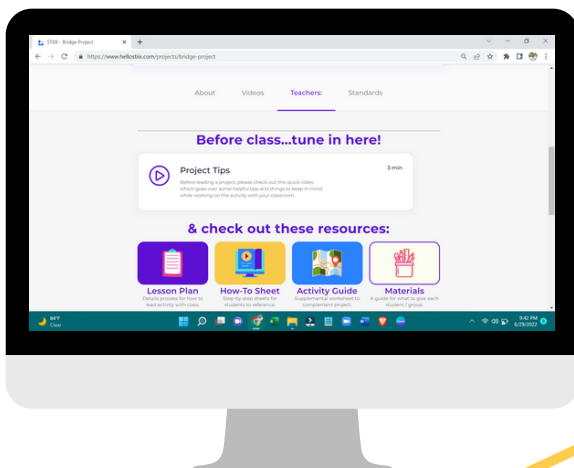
STIX - Bridge Project

https://www.hellostix.com/projects/bridge-project

About Videos Teachers: Standards

Before class...tune in here!

Project Tips

3 min

Before leading a project, please check out this quick video which goes over some helpful tips and things to keep in mind while working on the activity with your classroom.

& check out these resources:

Lesson Plan
Details process for how to lead activity with class.

How-To Sheet
Step-by-step sheets for students to reference.

Activity Guide
Supplemental worksheet to complement project.

Materials
A guide for what to give each student / group.

84°F
Clear

3:42 PM
6/29/2022